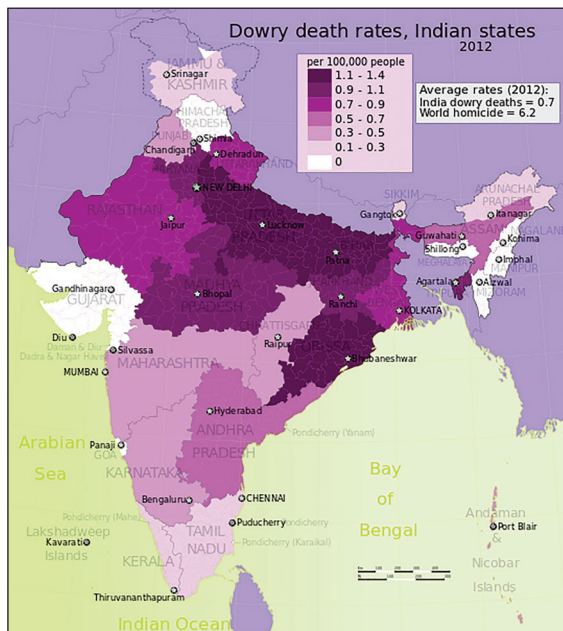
Dowry death rates, Indian states
2012

per 100,000 people
1.1 - 1.4
0.9 - 1.1
0.7 - 0.9
0.5 - 0.7
0.3 - 0.5
0.1 - 0.3
0

Average rates (2012):
India dowry deaths = 0.7
World homicide = 6.2

JAMMU & KASHMIR
Srinagar
HIMACHAL PRADESH
PUNJAB
Shimla
Chandigarh
Dehradun
NEW DELHI
RAJASTHAN
Jaipur
Lucknow
UTTAR PRADESH
SIKKIM
Gangtok
ARUNACHAL PRADESH
Itanagar
ASSAM
NAGALAND
Guwahati
Kohima
Shillong
MEGHALAYA
Imphal
MANIPUR
Patna
Agartala
Aizawl
MIZORAM
Gandhinagar
GUJARAT
Bhopal
MADHYA PRADESH
Ranchi
KOLKATA
Diu
Daman & Diu
Dadra & Nagar Haveli
Silvassa
CHHATTISGARH
Raipur
ORISSA
Bhubaneshwar
MUMBAI
MAHARASHTRA
Hyderabad
Arabian Sea
Panaji
GOA
ANDHRA PRADESH
Pondicherry (Yanam)
KARNATAKA
Bay of Bengal
Bengaluru
CHENNAI
Pondicherry (Mahe)
Lakshadweep Islands
Kavaratti
Puducherry
TAMIL NADU
Pondicherry (Karaikal)
KERALA
Andaman & Nicobar Islands
Port Blair
Thiruvananthapuram
Indian Ocean